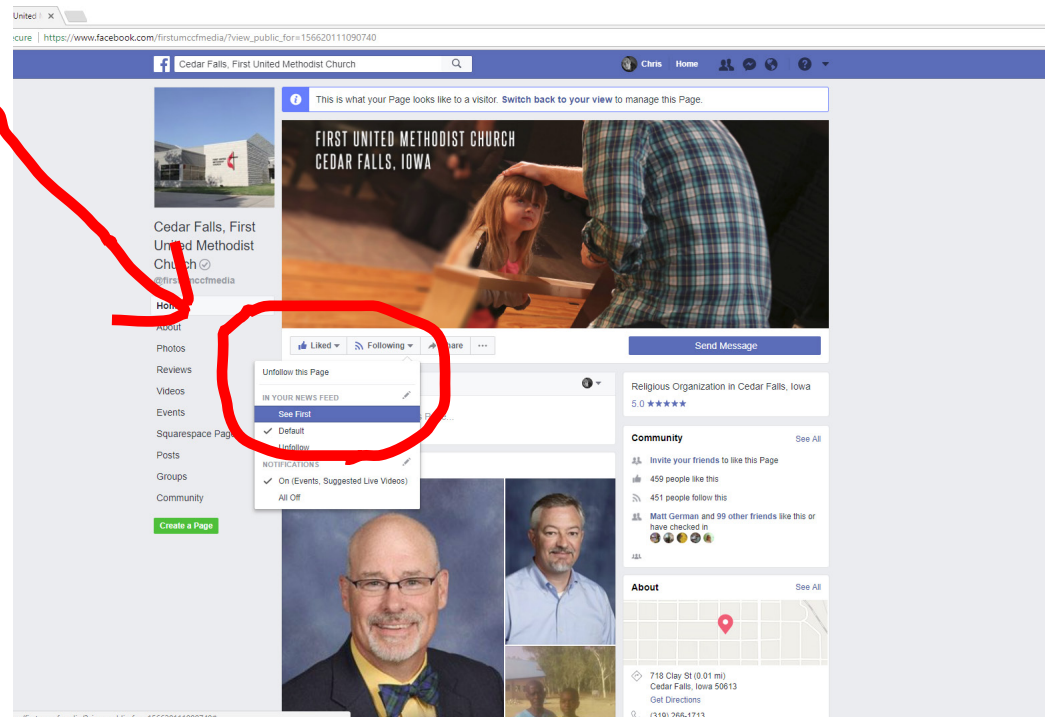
United ×

cure | https://www.facebook.com/firstumccfmedia/?view_public_for=156620111090740

Cedar Falls, First United Methodist Church

Chris Home

This is what your Page looks like to a visitor. Switch back to your view to manage this Page.

FIRST UNITED METHODIST CHURCH
CEDAR FALLS, IOWA

Cedar Falls, First United Methodist Church

@firstumccfmedia

Home
About
Photos
Reviews
Videos
Events
Squarespace Page
Posts
Groups
Community

Create a Page

Liked Following Share ···

Send Message

Unfollow this Page

IN YOUR NEWS FEED
See First
✓ Default
Unfollow

NOTIFICATIONS
✓ On (Events, Suggested Live Videos)
All Off

Religious Organization in Cedar Falls, Iowa
5.0 ★★★★★

Community See All
Invite your friends to like this Page
459 people like this
451 people follow this
Matt German and 99 other friends like this or have checked in

About See All
718 Clay St (0.01 mi)
Cedar Falls, Iowa 50613
Get Directions
(319) 266-1713